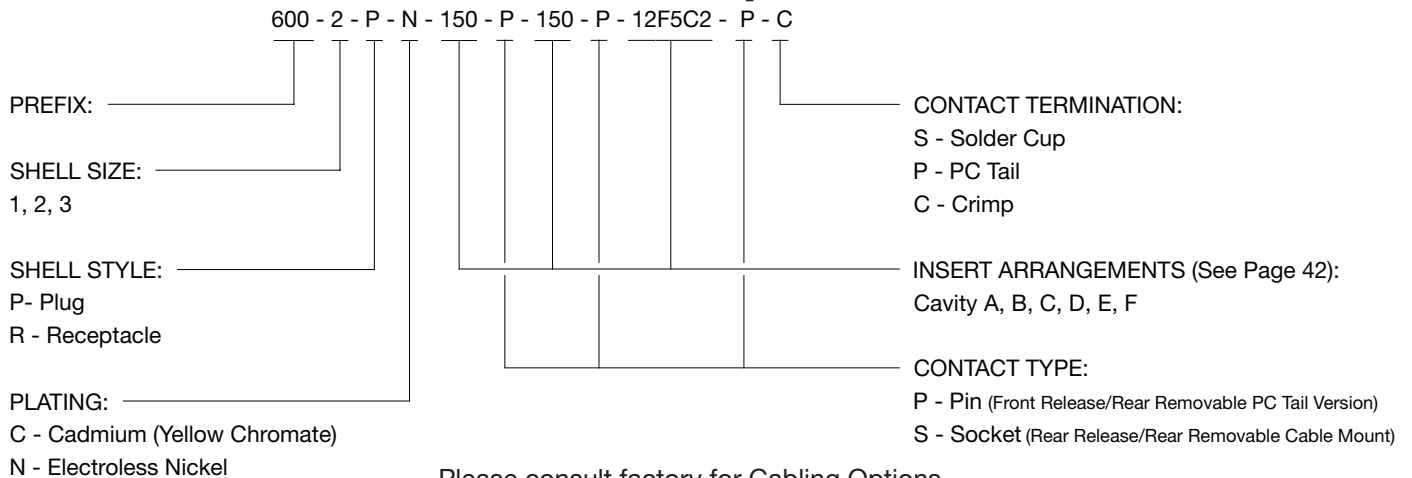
600 - 2 - P - N - 150 - P - 150 - P - 12F5C2 - P - C

PREFIX:

SHELL SIZE:
1, 2, 3

SHELL STYLE:
P- Plug
R - Receptacle

PLATING:
C - Cadmium (Yellow Chromate)
N - Electroless Nickel

CONTACT TERMINATION:
S - Solder Cup
P - PC Tail
C - Crimp

INSERT ARRANGEMENTS (See Page 42):
Cavity A, B, C, D, E, F

CONTACT TYPE:
P - Pin (Front Release/Rear Removable PC Tail Version)
S - Socket (Rear Release/Rear Removable Cable Mount)

Please consult factory for Cabling Options